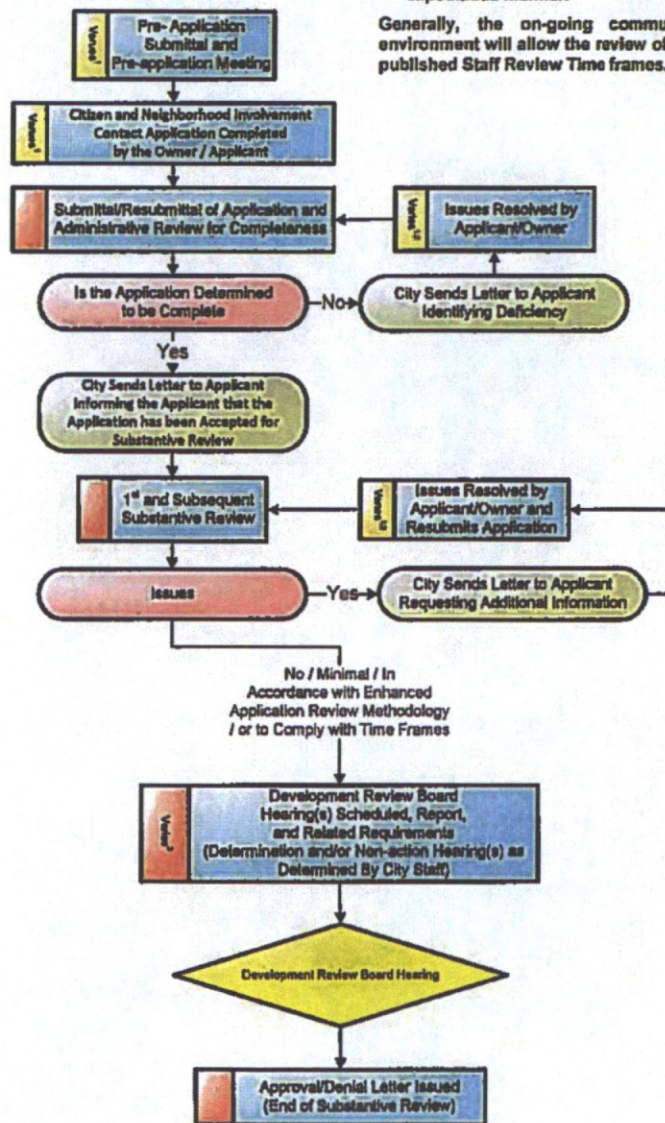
Generally, the on-going commu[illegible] environment will allow the review of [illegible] published Staff Review Time frames.

Varies* Pre-Application Submittal and Pre-application Meeting

Varies* Citizen and Neighborhood Involvement Contact Application Completed by the Owner / Applicant

Submittal/Resubmittal of Application and Administrative Review for Completeness

Varies** Issues Resolved by Applicant/Owner

Is the Application Determined to be Complete

No

City Sends Letter to Applicant Identifying Deficiency

Yes

City Sends Letter to Applicant Informing the Applicant that the Application has been Accepted for Substantive Review

1st and Subsequent Substantive Review

Varies** Issues Resolved by Applicant/Owner and Resubmits Application

Issues

Yes

City Sends Letter to Applicant Requesting Additional Information

No / Minimal / In Accordance with Enhanced Application Review Methodology / or to Comply with Time Frames

Varies* Development Review Board Hearing(s) Scheduled, Report, and Related Requirements (Determination and/or Non-action Hearing(s) as Determined By City Staff)

Development Review Board Hearing

Approval/Denial Letter Issued (End of Substantive Review)